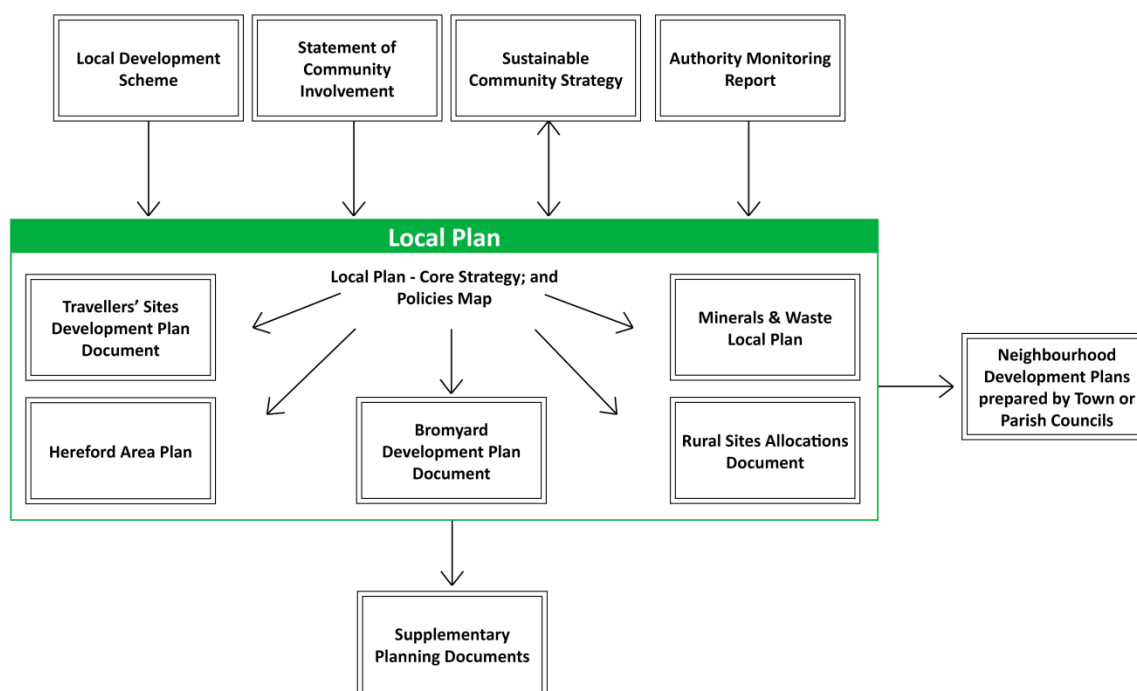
Local Development Scheme

Statement of Community Involvement

Sustainable Community Strategy

Authority Monitoring Report

Local Plan

Local Plan - Core Strategy; and Policies Map

Travellers' Sites Development Plan Document

Minerals & Waste Local Plan

Neighbourhood Development Plans prepared by Town or Parish Councils

Hereford Area Plan

Bromyard Development Plan Document

Rural Sites Allocations Document

Supplementary Planning Documents